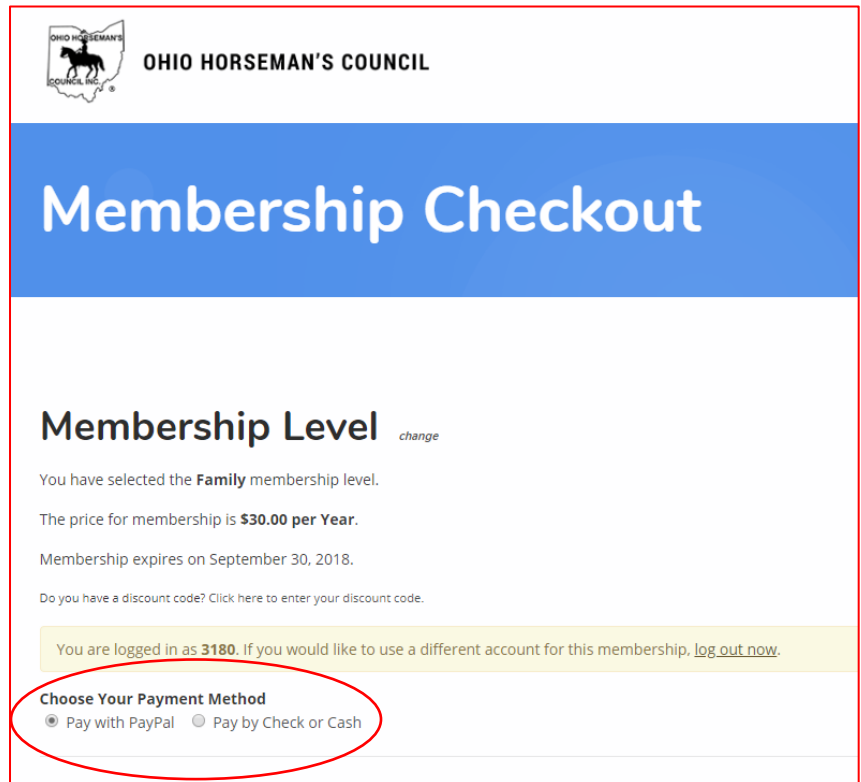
OHIO HORSEMAN'S COUNCIL INC.

OHIO HORSEMAN'S COUNCIL

Membership Checkout

Membership Level change

You have selected the **Family** membership level.

The price for membership is **$30.00 per Year**.

Membership expires on September 30, 2018.

Do you have a discount code? Click here to enter your discount code.

You are logged in as **3180**. If you would like to use a different account for this membership, log out now.

**Choose Your Payment Method**

Pay with PayPal Pay by Check or Cash